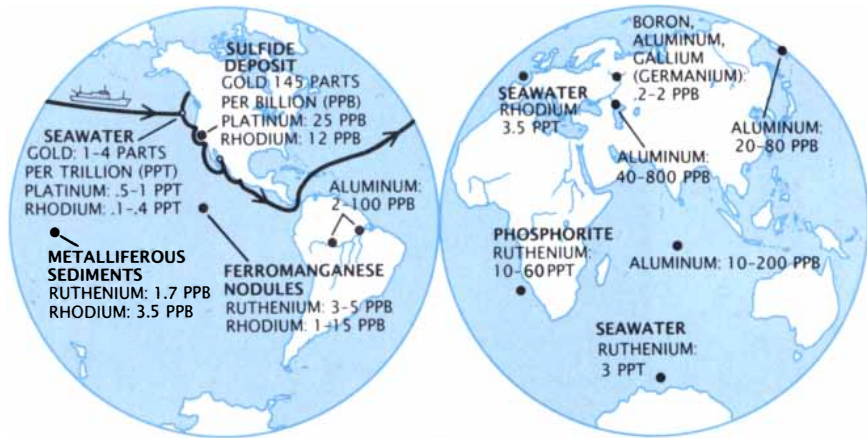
SULFIDE DEPOSIT
GOLD 145 PARTS PER BILLION (PPB)
PLATINUM: 25 PPB
RHODIUM: 12 PPB

SEAWATER
GOLD: 1-4 PARTS PER TRILLION (PPT)
PLATINUM: .5-1 PPT
RHODIUM: .1-.4 PPT

ALUMINUM: 2-100 PPB

METALLIFEROUS SEDIMENTS
RUTHENIUM: 1.7 PPB
RHODIUM: 3.5 PPB

FERROMANGANESE NODULES
RUTHENIUM: 3-5 PPB
RHODIUM: 1-15 PPB

BORON, ALUMINUM, GALLIUM (GERMANIUM): .2-2 PPB

SEAWATER
RHODIUM 3.5 PPT

ALUMINUM: 40-800 PPB

ALUMINUM: 20-80 PPB

PHOSPHORITE
RUTHENIUM: 10-60 PPT

ALUMINUM: 10-200 PPB

SEAWATER
RUTHENIUM: 3 PPT